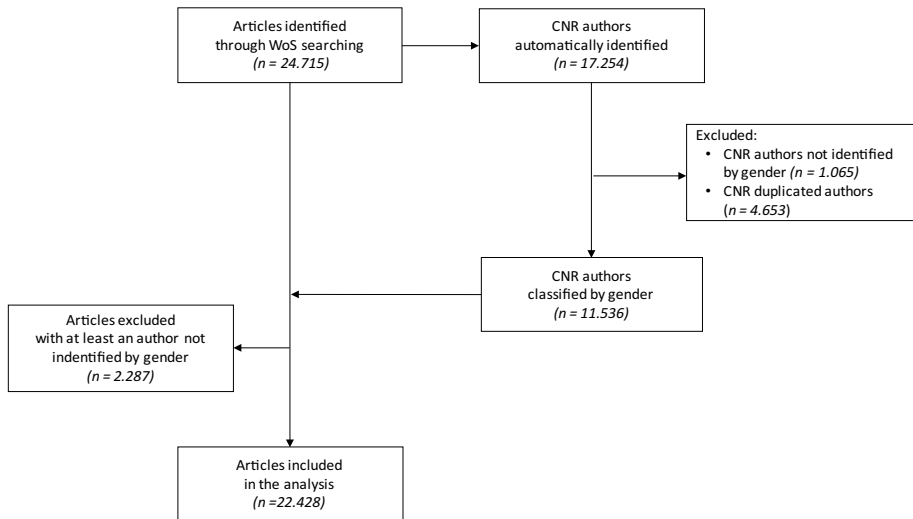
Articles identified through WoS searching
(n = 24.715)

CNR authors automatically identified
(n = 17.254)

Excluded:
• CNR authors not identified by gender (n = 1.065)
• CNR duplicated authors (n = 4.653)

CNR authors classified by gender
(n = 11.536)

Articles excluded with at least an author not indentified by gender
(n = 2.287)

Articles included in the analysis
(n =22.428)